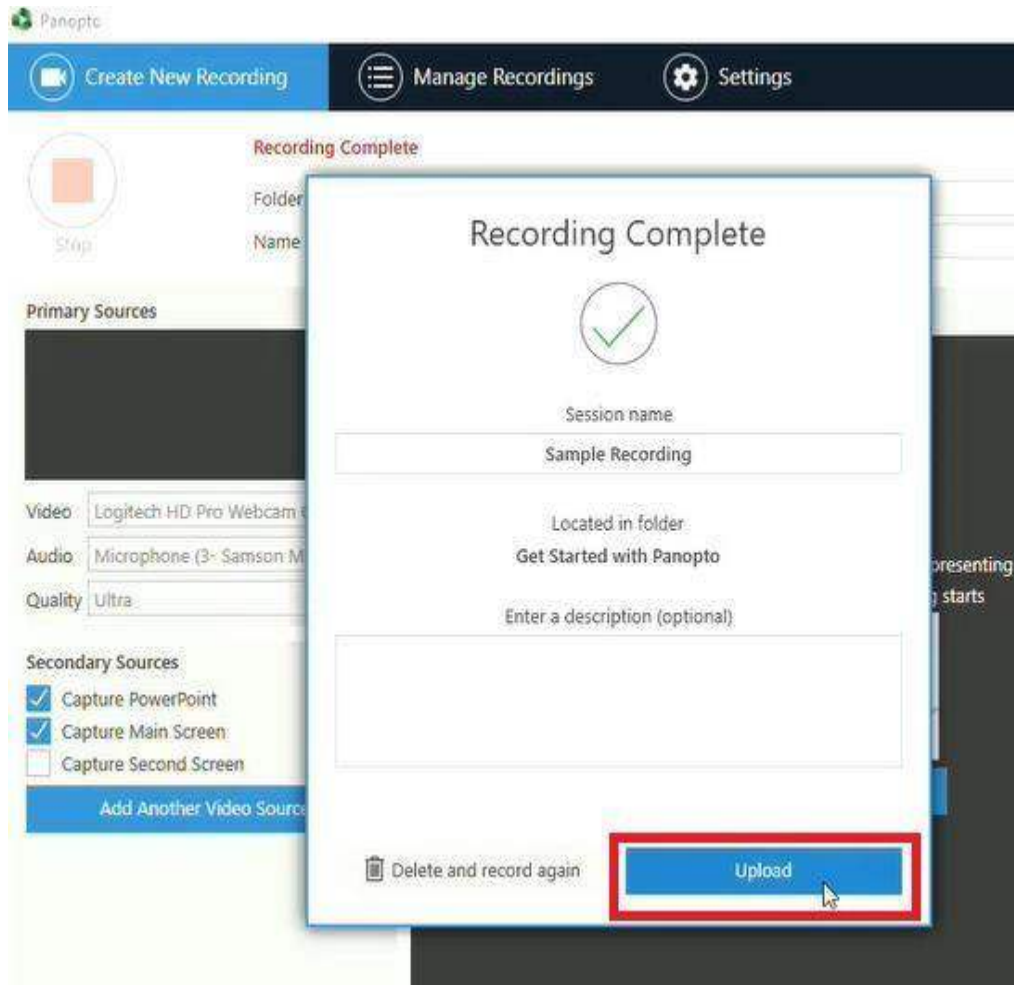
Panopto

Create New Recording

Manage Recordings

Settings

Recording Complete

Folder

Name

Stop

Primary Sources

Video Logitech HD Pro Webcam

Audio Microphone (3- Samson M

Quality Ultra

Secondary Sources

Capture PowerPoint

Capture Main Screen

Capture Second Screen

Add Another Video Source

presenting

starts

Recording Complete

Session name

Sample Recording

Located in folder

Get Started with Panopto

Enter a description (optional)

Delete and record again

Upload